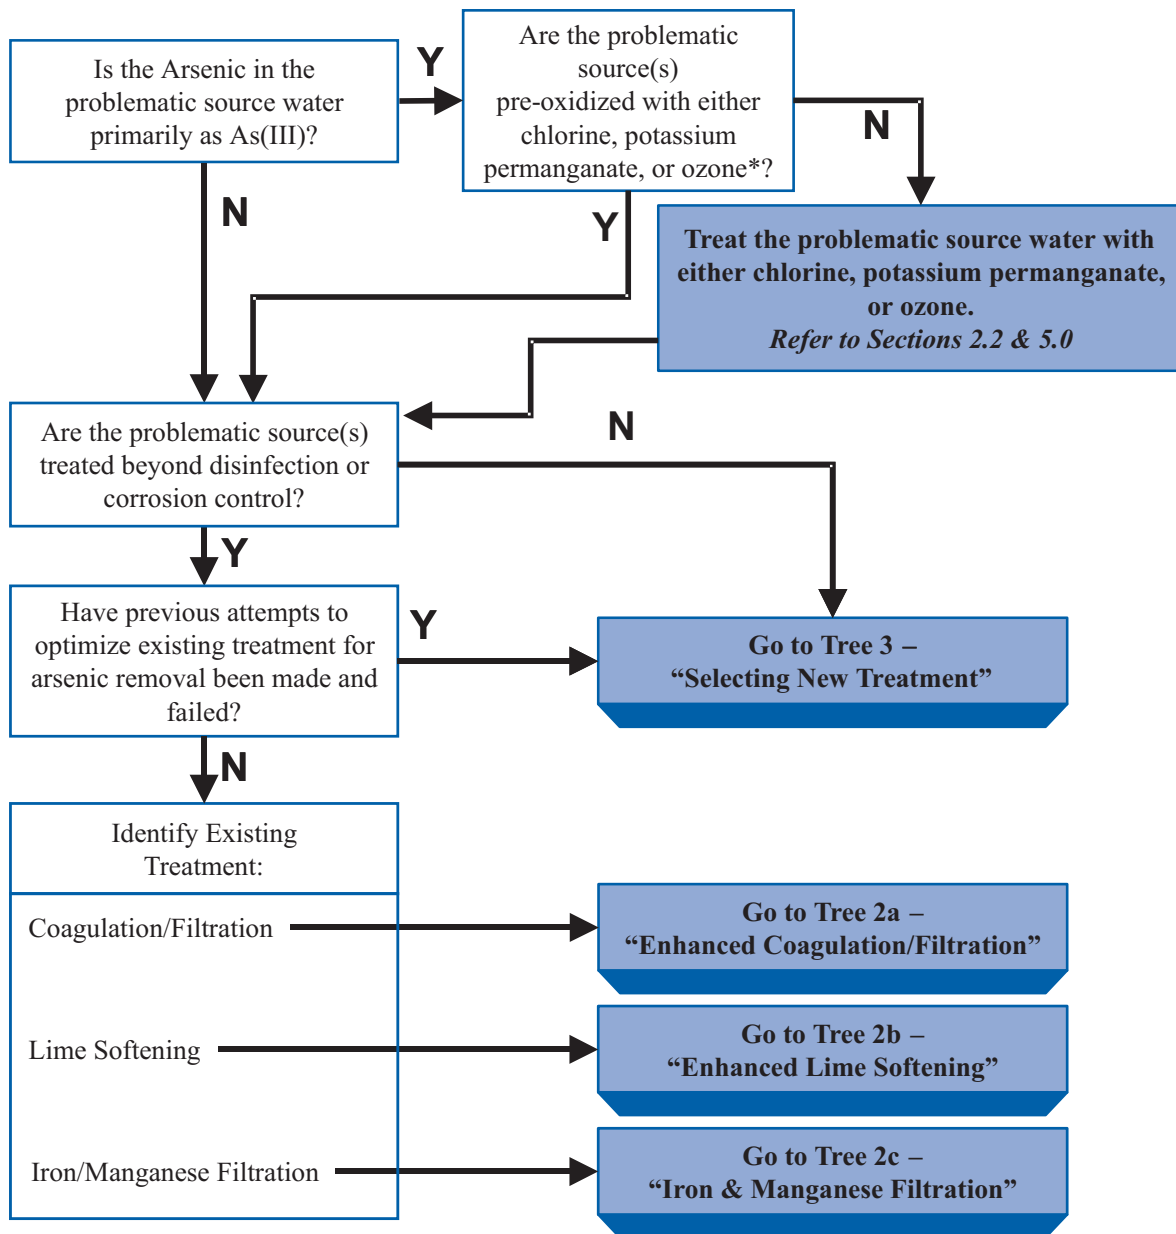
Is the Arsenic in the problematic source water primarily as As(III)?

Y

Are the problematic source(s) pre-oxidized with either chlorine, potassium permanganate, or ozone*?

N

Treat the problematic source water with either chlorine, potassium permanganate, or ozone.
*Refer to Sections 2.2 & 5.0*

N

Y

Are the problematic source(s) treated beyond disinfection or corrosion control?

N

Y

Have previous attempts to optimize existing treatment for arsenic removal been made and failed?

Y

Go to Tree 3 – "Selecting New Treatment"

N

Identify Existing Treatment:

Coagulation/Filtration

Go to Tree 2a – "Enhanced Coagulation/Filtration"

Lime Softening

Go to Tree 2b – "Enhanced Lime Softening"

Iron/Manganese Filtration

Go to Tree 2c – "Iron & Manganese Filtration"